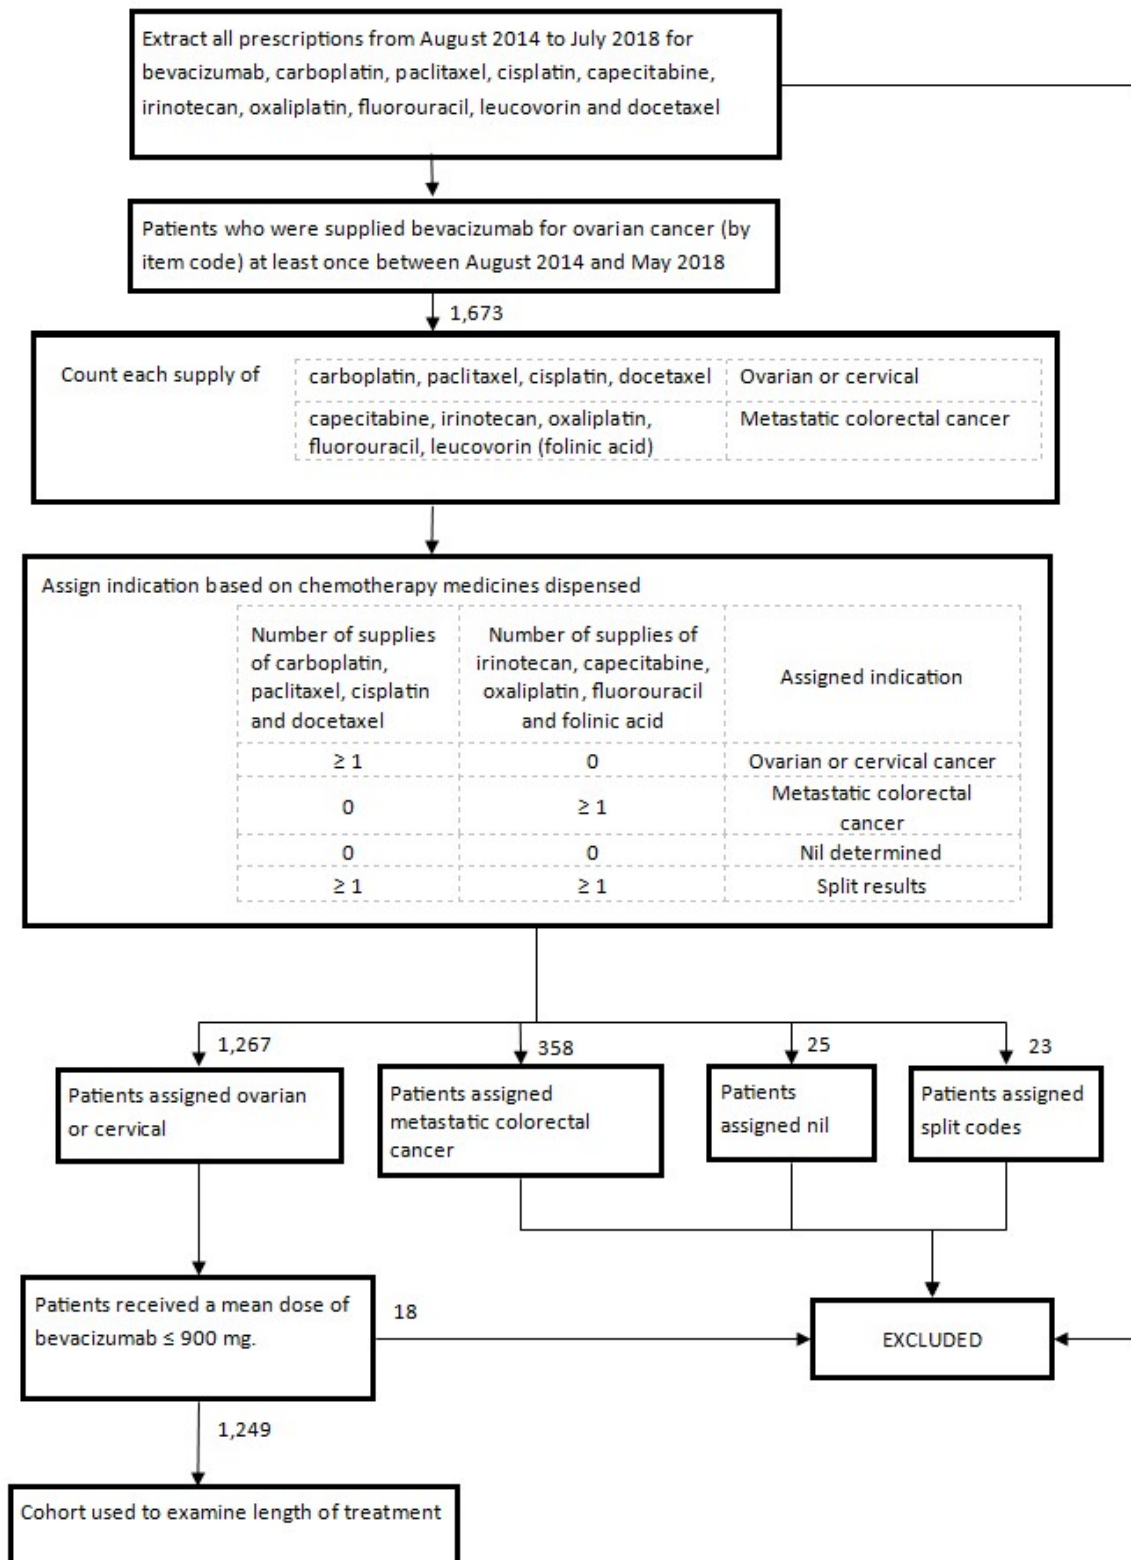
Extract all prescriptions from August 2014 to July 2018 for bevacizumab, carboplatin, paclitaxel, cisplatin, capecitabine, irinotecan, oxaliplatin, fluorouracil, leucovorin and docetaxel

Patients who were supplied bevacizumab for ovarian cancer (by item code) at least once between August 2014 and May 2018

1,673

Count each supply of

| | |
|---|---|
| carboplatin, paclitaxel, cisplatin, docetaxel | Ovarian or cervical |
| capecitabine, irinotecan, oxaliplatin, fluorouracil, leucovorin (folinic acid) | Metastatic colorectal cancer |

Assign indication based on chemotherapy medicines dispensed

| Number of supplies of carboplatin, paclitaxel, cisplatin and docetaxel | Number of supplies of irinotecan, capecitabine, oxaliplatin, fluorouracil and folinic acid | Assigned indication |
|---|---|---|
| $\geq 1$ | 0 | Ovarian or cervical cancer |
| 0 | $\geq 1$ | Metastatic colorectal cancer |
| 0 | 0 | Nil determined |
| $\geq 1$ | $\geq 1$ | Split results |

1,267

Patients assigned ovarian or cervical

358

Patients assigned metastatic colorectal cancer

25

Patients assigned nil

23

Patients assigned split codes

Patients received a mean dose of bevacizumab $\leq$ 900 mg.

18

EXCLUDED

1,249

Cohort used to examine length of treatment